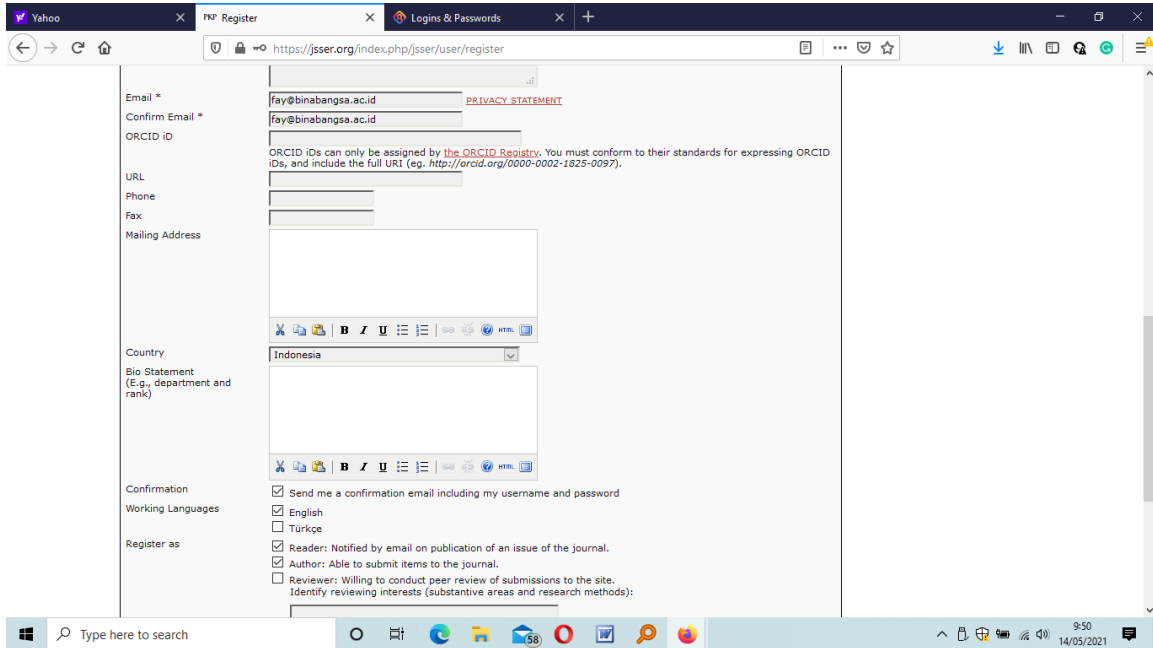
Yahoo
PKP Register
Logins & Passwords
https://jsser.org/index.php/jsser/user/register

Email * fay@binabangsa.ac.id PRIVACY STATEMENT
Confirm Email * fay@binabangsa.ac.id
ORCID iD
ORCID iDs can only be assigned by the ORCID Registry. You must conform to their standards for expressing ORCID iDs, and include the full URI (eg. http://orcid.org/0000-0002-1825-0097).
URL
Phone
Fax
Mailing Address
Country Indonesia
Bio Statement (E.g., department and rank)
Confirmation
Send me a confirmation email including my username and password
Working Languages
English
Türkçe
Register as
Reader: Notified by email on publication of an issue of the journal.
Author: Able to submit items to the journal.
Reviewer: Willing to conduct peer review of submissions to the site. Identify reviewing interests (substantive areas and research methods):

Type here to search
58
9:50
14/05/2021